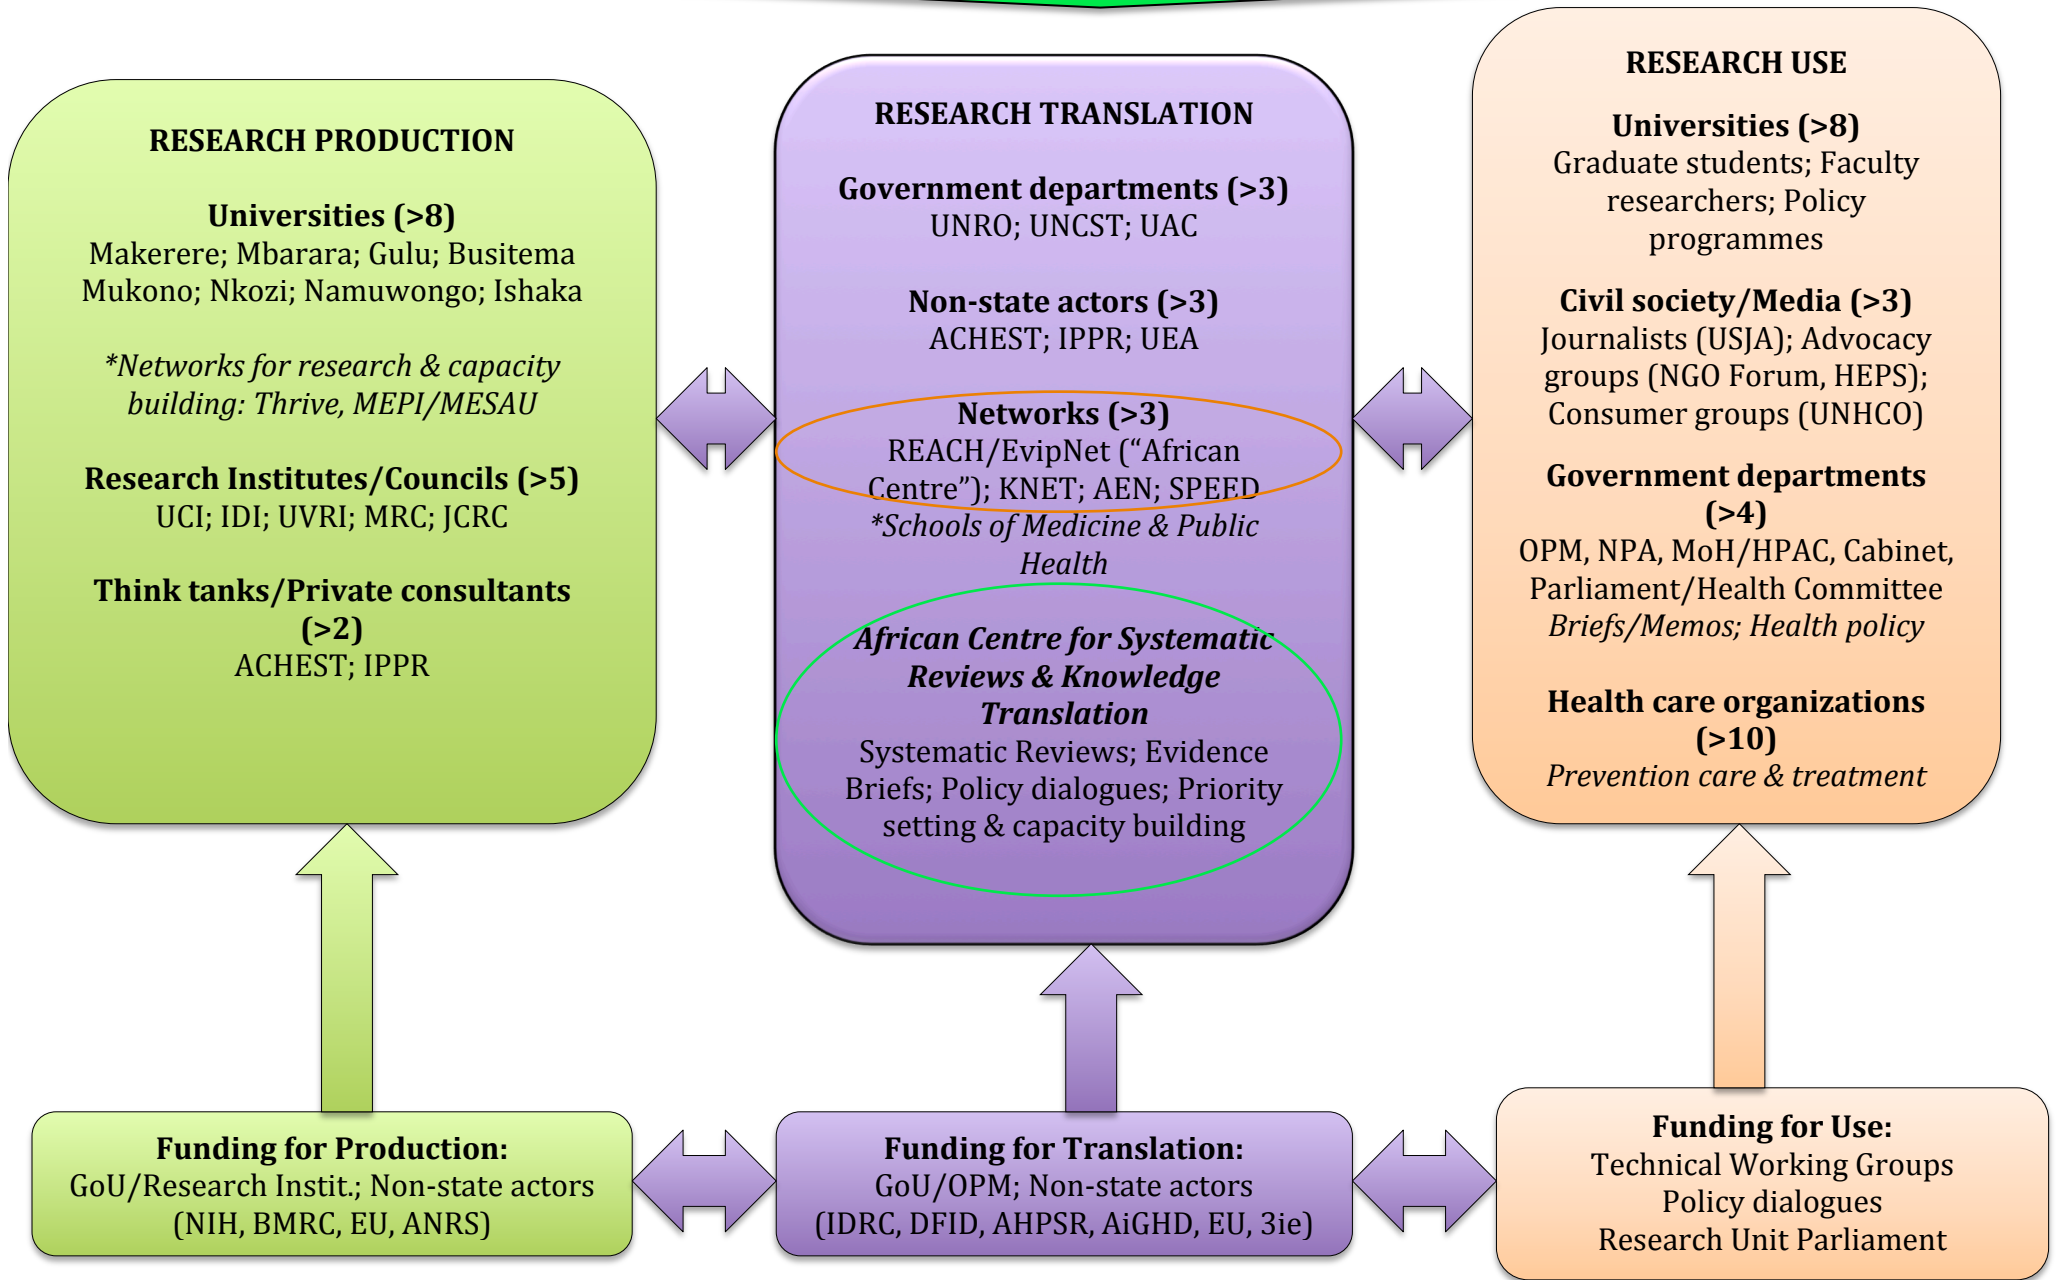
RESEARCH PRODUCTION

Universities (>8)
Makerere; Mbarara; Gulu; Busitema Mukono; Nkozi; Namuwongo; Ishaka

*Networks for research & capacity building: Thrive, MEPI/MESAU

Research Institutes/Councils (>5)
UCI; IDI; UVRI; MRC; JCRC

Think tanks/Private consultants (>2)
ACHEST; IPPR

RESEARCH TRANSLATION

Government departments (>3)
UNRO; UNCST; UAC

Non-state actors (>3)
ACHEST; IPPR; UEA

Networks (>3)
REACH/EvipNet ("African Centre"); KNET; AEN; SPEED
*Schools of Medicine & Public Health

African Centre for Systematic Reviews & Knowledge Translation
Systematic Reviews; Evidence Briefs; Policy dialogues; Priority setting & capacity building

RESEARCH USE

Universities (>8)
Graduate students; Faculty researchers; Policy programmes

Civil society/Media (>3)
Journalists (USJA); Advocacy groups (NGO Forum, HEPS); Consumer groups (UNHCO)

Government departments (>4)
OPM, NPA, MoH/HPAC, Cabinet, Parliament/Health Committee
Briefs/Memos; Health policy

Health care organizations (>10)
Prevention care & treatment

Funding for Production:
GoU/Research Instit.; Non-state actors (NIH, BMRC, EU, ANRS)

Funding for Translation:
GoU/OPM; Non-state actors (IDRC, DFID, AHPSR, AiGHD, EU, 3ie)

Funding for Use:
Technical Working Groups
Policy dialogues
Research Unit Parliament